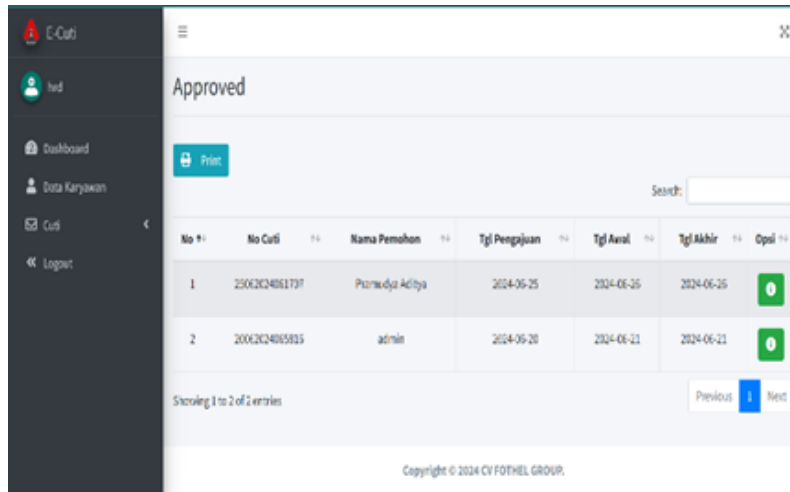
E-Cuti

hrd

Dashboard

Data Karyawan

Cuti

Logout

Approved

Print

Search:

| No | No Cuti | Nama Pemohon | Tgl Pengajuan | Tgl Awal | Tgl Akhir | Opsi |
|---|---|---|---|---|---|---|
| 1 | 2506ZC24061737 | Pramudya Aditya | 2024-06-25 | 2024-06-26 | 2024-06-26 | |
| 2 | 2006ZC24065815 | admin | 2024-06-20 | 2024-06-21 | 2024-06-21 | |

Showing 1 to 2 of 2 entries

Previous 1 Next

Copyright © 2024 CV FOTHEL GROUP.